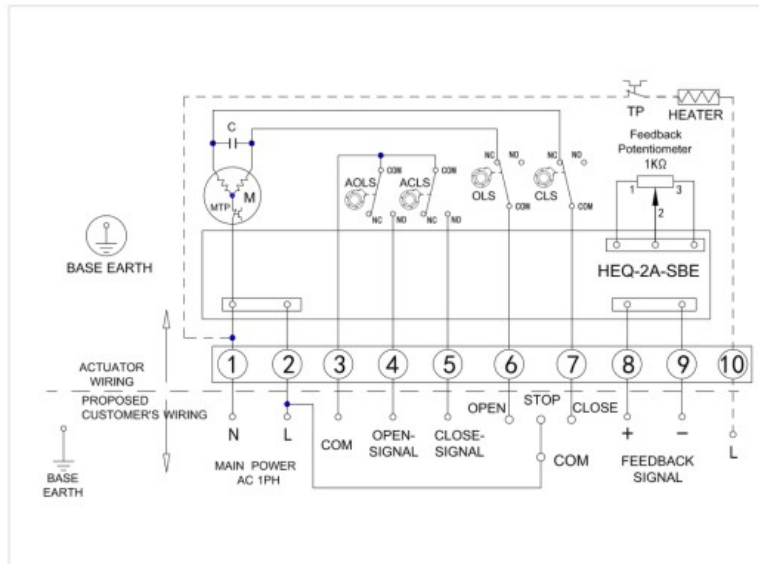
TP HEATER

Feedback Potentiometer 1KΩ

C

M

MTP

COM NC NO

AOLS ACLS

NC NO NC NO

NC NO NC NO

OLS CLS

COM COM

1 3 2

BASE EARTH

HEQ-2A-SBE

ACTUATOR WIRING

PROPOSED CUSTOMER'S WIRING

1 2 3 4 5 6 7 8 9 10

OPEN STOP CLOSE

N L COM OPEN-SIGNAL CLOSE-SIGNAL COM + − L

BASE EARTH

MAIN POWER AC 1PH

FEEDBACK SIGNAL